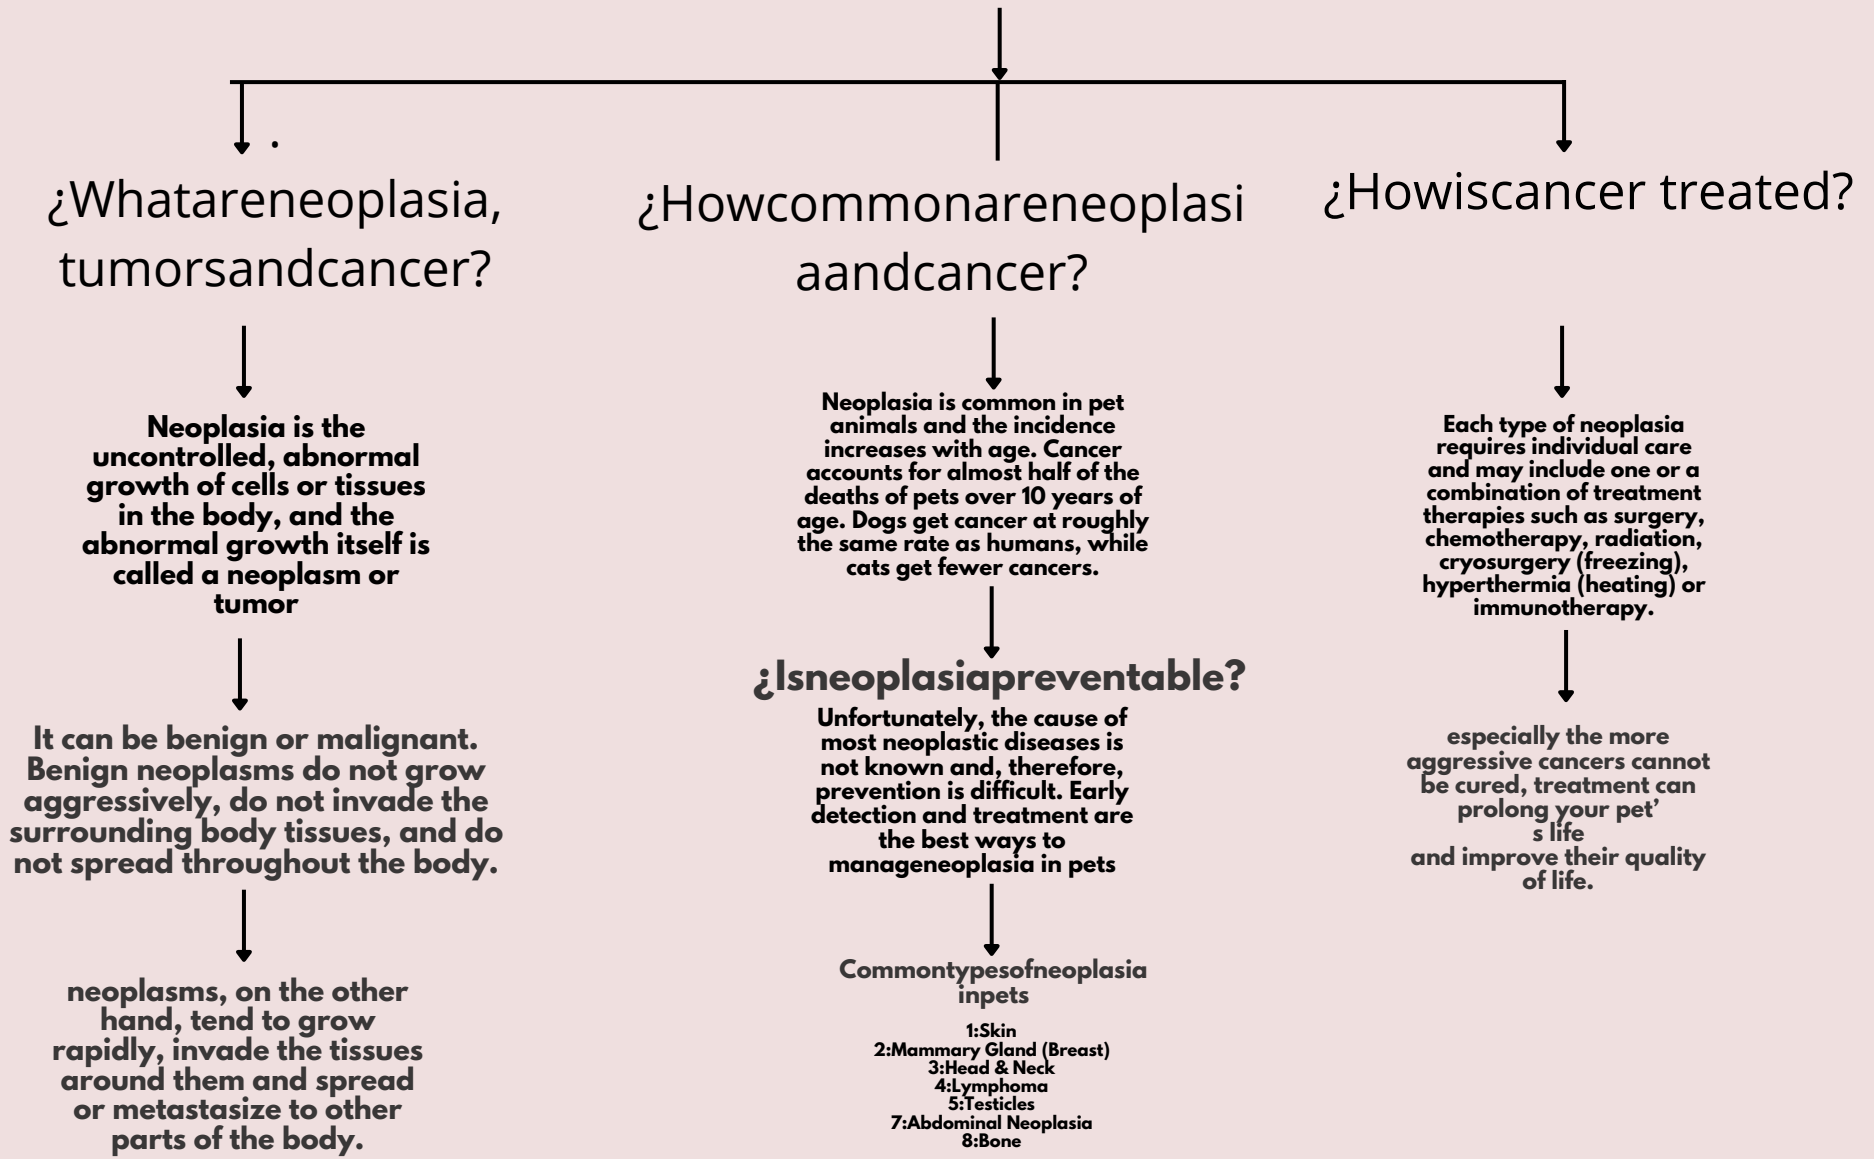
.

¿Whatareneoplasia, tumorsandcancer?

Neoplasia is the uncontrolled, abnormal growth of cells or tissues in the body, and the abnormal growth itself is called a neoplasm or tumor

It can be benign or malignant. Benign neoplasms do not grow aggressively, do not invade the surrounding body tissues, and do not spread throughout the body.

neoplasms, on the other hand, tend to grow rapidly, invade the tissues around them and spread or metastasize to other parts of the body.

¿Howcommonareneoplasiaandcancer?

Neoplasia is common in pet animals and the incidence increases with age. Cancer accounts for almost half of the deaths of pets over 10 years of age. Dogs get cancer at roughly the same rate as humans, while cats get fewer cancers.

¿Isneoplasiapreventable?

Unfortunately, the cause of most neoplastic diseases is not known and, therefore, prevention is difficult. Early detection and treatment are the best ways to manageneoplasia in pets

Commontypesofneoplasia inpets

1:Skin
2:Mammary Gland (Breast)
3:Head & Neck
4:Lymphoma
5:Testicles
7:Abdominal Neoplasia
8:Bone

¿Howiscancer treated?

Each type of neoplasia requires individual care and may include one or a combination of treatment therapies such as surgery, chemotherapy, radiation, cryosurgery (freezing), hyperthermia (heating) or immunotherapy.

especially the more aggressive cancers cannot be cured, treatment can prolong your pet’ s life and improve their quality of life.